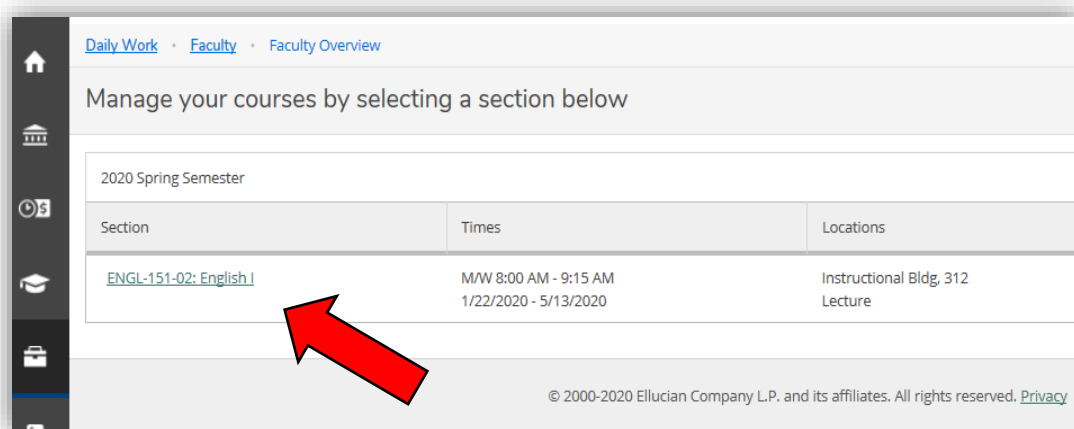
Daily Work • Faculty • Faculty Overview

Manage your courses by selecting a section below

2020 Spring Semester

| Section | Times | Locations |
|---|---|---|
| ENGL-151-02: English I | M/W 8:00 AM - 9:15 AM 1/22/2020 - 5/13/2020 | Instructional Bldg, 312 Lecture |

© 2000-2020 Ellucian Company L.P. and its affiliates. All rights reserved. Privacy